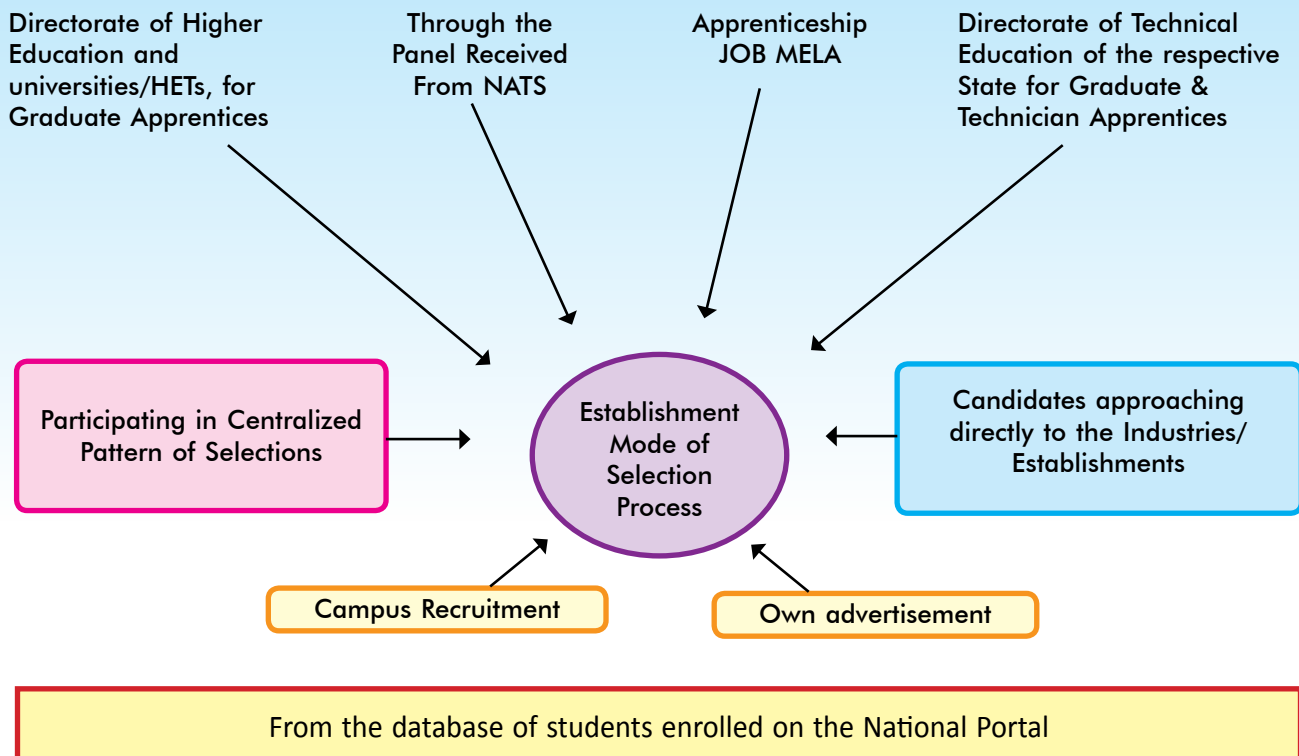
Directorate of Higher Education and universities/HETs, for Graduate Apprentices

Through the Panel Received From NATS

Apprenticeship JOB MELA

Directorate of Technical Education of the respective State for Graduate & Technician Apprentices

Participating in Centralized Pattern of Selections

Establishment Mode of Selection Process

Candidates approaching directly to the Industries/ Establishments

Campus Recruitment

Own advertisement

From the database of students enrolled on the National Portal